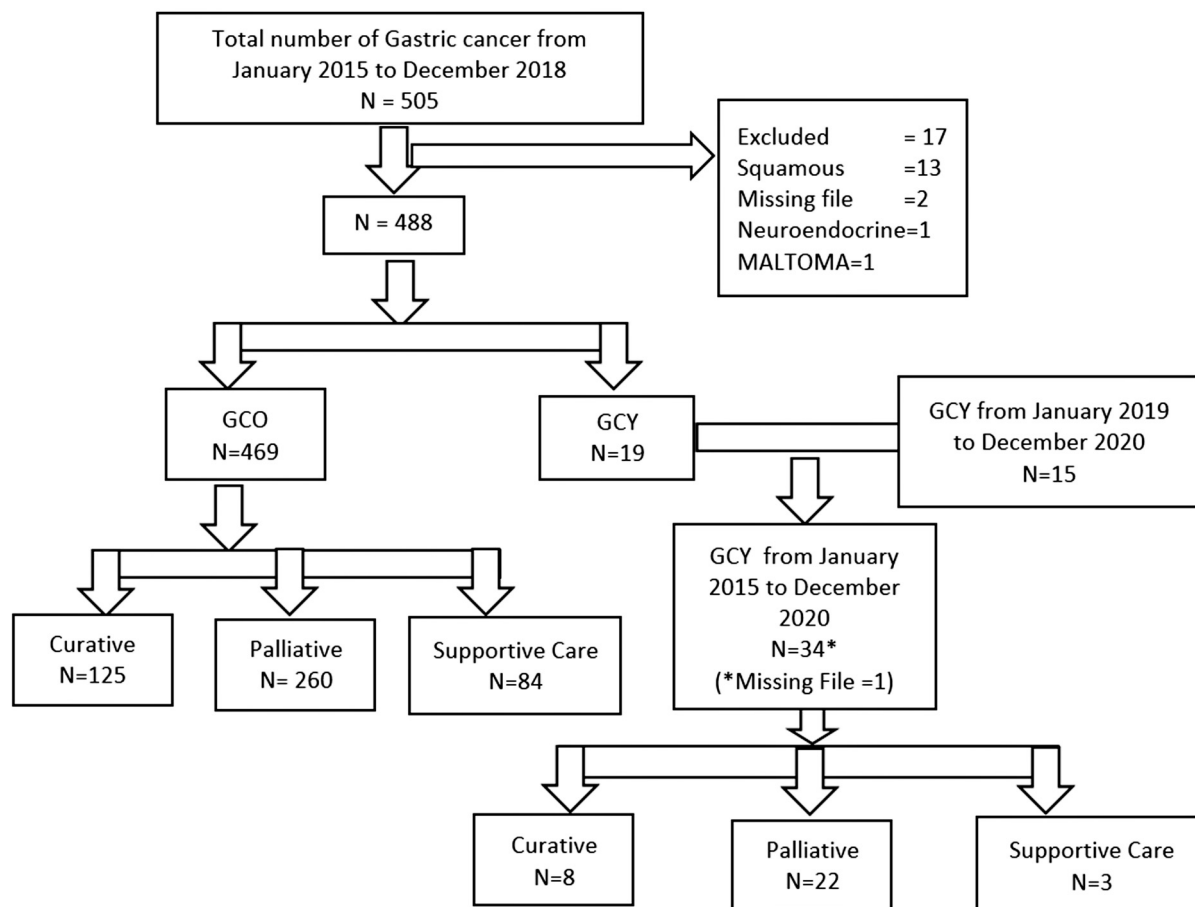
Total number of Gastric cancer from January 2015 to December 2018
N = 505

Excluded = 17
Squamous =13
Missing file =2
Neuroendocrine=1
MALTOMA=1

N = 488

GCO
N=469

GCY
N=19

GCY from January 2019 to December 2020
N=15

Curative
N=125

Palliative
N= 260

Supportive Care
N=84

GCY from January 2015 to December 2020
N=34*
(*Missing File =1)

Curative
N=8

Palliative
N=22

Supportive Care
N=3